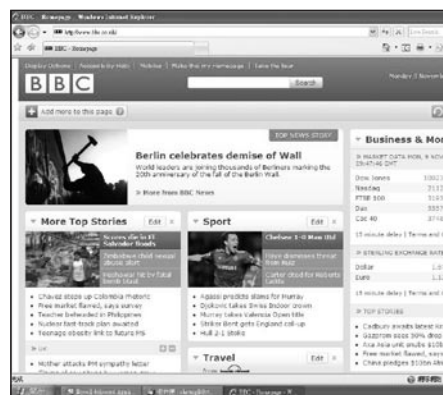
BBC - Homepage - Windows Internet Explorer

http://www.bbc.co.uk/

BBC - Homepage

Display Options | Accessibility Help | Mobile | Make this my homepage | Save the fixer

BBC

Search

Monday 2 November

Add more to this page

TOP NEWS STORY

Berlin celebrates demise of Wall

World leaders are joining thousands of Berliners marking the 20th anniversary of the fall of the Berlin Wall.

More from BBC News

More Top Stories

Edit

Scores die in El Salvador floods

Peshawar hit by fatal bomb blast

Chavez steps up Colombia rhetoric

Free market flawed, says survey

Teacher beheaded in Philippines

Nuclear fast-track plan awaited

Teenage obesity link to future MS

Live

Mother attacks PM sympathy letter

Sport

Edit

Chelsea 1-0 Man Utd

Carter doubt for Roberto

Agassi predicts glory for Murray

Djokovic takes Swiss Indoor crown

Murray takes Valencia Open title

Striker Bent gets England call-up

Hull 2-1 Stoke

Travel

Edit

Business & Mo

MARKET DATA NOW, 6 NOV

Dow Jones

Nasdaq

FTSE 100

Dax

Cac 40

15 minute delay | Terms and

STERLING EXCHANGE RATE

Dollar

Euro

15 minute delay | Terms and

TOP STORIES

Cadbury awaits latest Kr

Gazprom sees 30% drop

Free market flawed, says

China pledges $10bn Afr

BBC - Homepage - ...